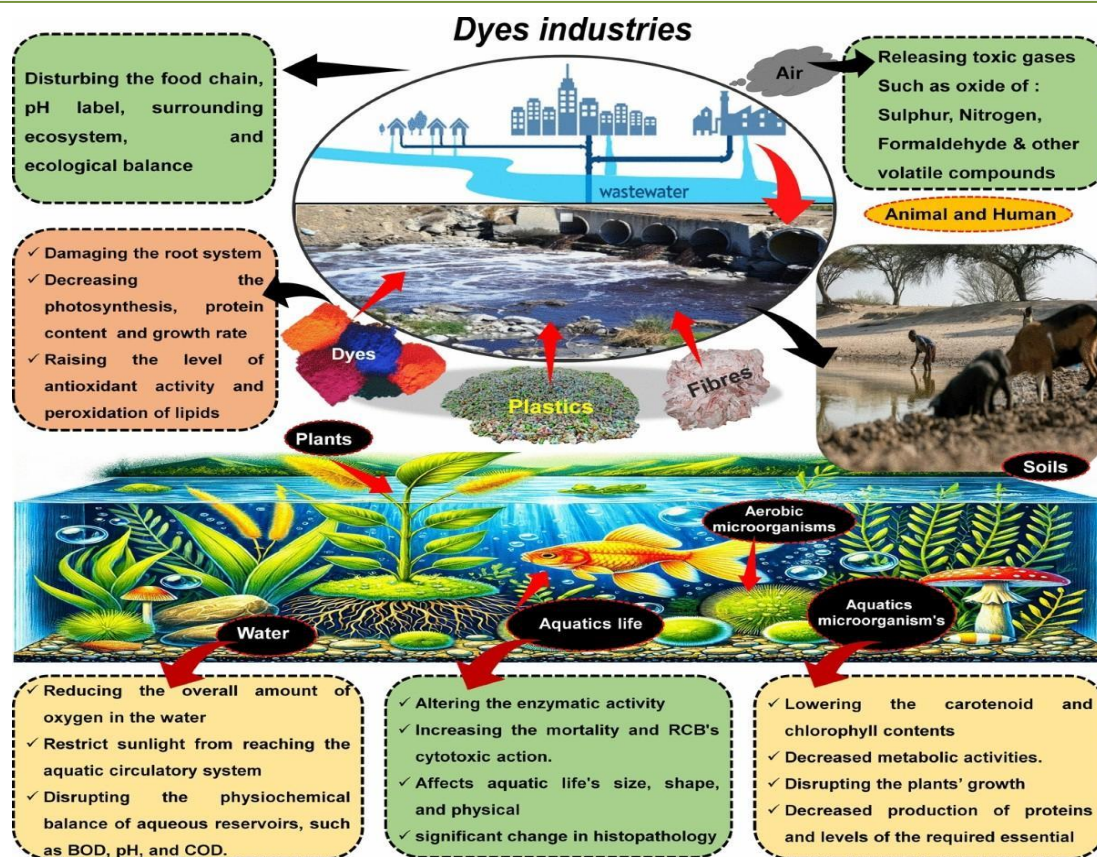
Dyes industries

Disturbing the food chain, pH label, surrounding ecosystem, and ecological balance

Air

Releasing toxic gases Such as oxide of : Sulphur, Nitrogen, Formaldehyde & other volatile compounds

wastewater

Animal and Human

✓ Damaging the root system
✓ Decreasing the photosynthesis, protein content and growth rate
✓ Raising the level of antioxidant activity and peroxidation of lipids

Dyes

Plastics

Fibres

Plants

Soils

Aerobic microorganisms

Water

Aquatics life

Aquatics microorganism's

✓ Reducing the overall amount of oxygen in the water
✓ Restrict sunlight from reaching the aquatic circulatory system
✓ Disrupting the physiochemical balance of aqueous reservoirs, such as BOD, pH, and COD.

✓ Altering the enzymatic activity
✓ Increasing the mortality and RCB's cytotoxic action.
✓ Affects aquatic life's size, shape, and physical
✓ significant change in histopathology

✓ Lowering the carotenoid and chlorophyll contents
✓ Decreased metabolic activities.
✓ Disrupting the plants' growth
✓ Decreased production of proteins and levels of the required essential